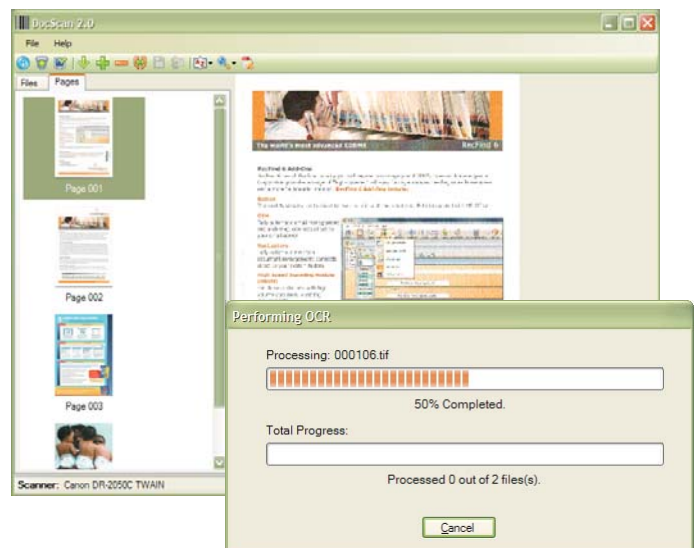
DocScan 2.0

File Help

Files Pages

Page 001

Page 002

Page 003

The world's most advanced EDRMS

RecFind 6

Scanner: Canon DR-2050C TWAIN

Performing OCR

Processing: 000106.tif

50% Completed.

Total Progress:

Processed 0 out of 2 files(s).

Cancel